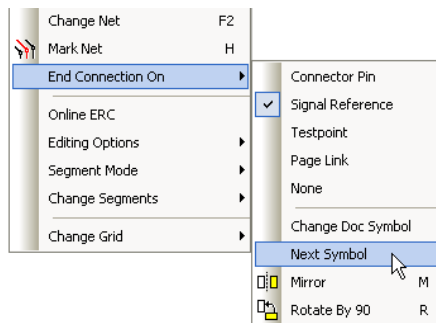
Change Net F2
Mark Net H
End Connection On
Online ERC
Editing Options
Segment Mode
Change Segments
Change Grid

Connector Pin
Signal Reference
Testpoint
Page Link
None
Change Doc Symbol
Next Symbol
Mirror M
Rotate By 90 R